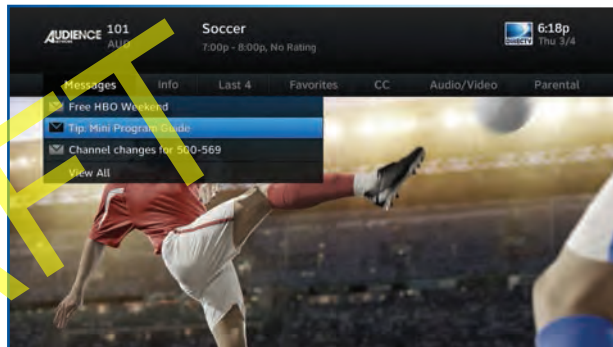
AUDIENCE 101 AUD

Soccer

7:00p - 8:00p, No Rating

6:18p Thu 3/4

DIRECTV

Messages Info Last 4 Favorites CC Audio/Video Parental

Free HBO Weekend

Tip: Mini Program Guide

Channel changes for 500-569

View All

FT